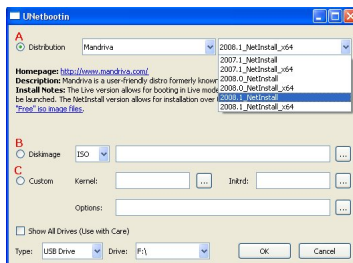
UNetbootin

A

Distribution Mandriva 2008.1_NetInstall_x64

2007.1_NetInstall
2007.1_NetInstall_x64
2008.0_NetInstall
2008.0_NetInstall_x64
2008.1_NetInstall
2008.1_NetInstall_x64

Homepage: http://www.mandriva.com/
Description: Mandriva is a user-friendly distro formerly known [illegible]
Install Notes: The Live version allows for booting in Live mode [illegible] be launched. The NetInstall version allows for installation over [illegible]
"Free" iso image files.

B

Diskimage ISO ...

C

Custom Kernel: ... Initrd: ...

Options: ...

Show All Drives (Use with Care)

Type: USB Drive Drive: F:\ OK Cancel